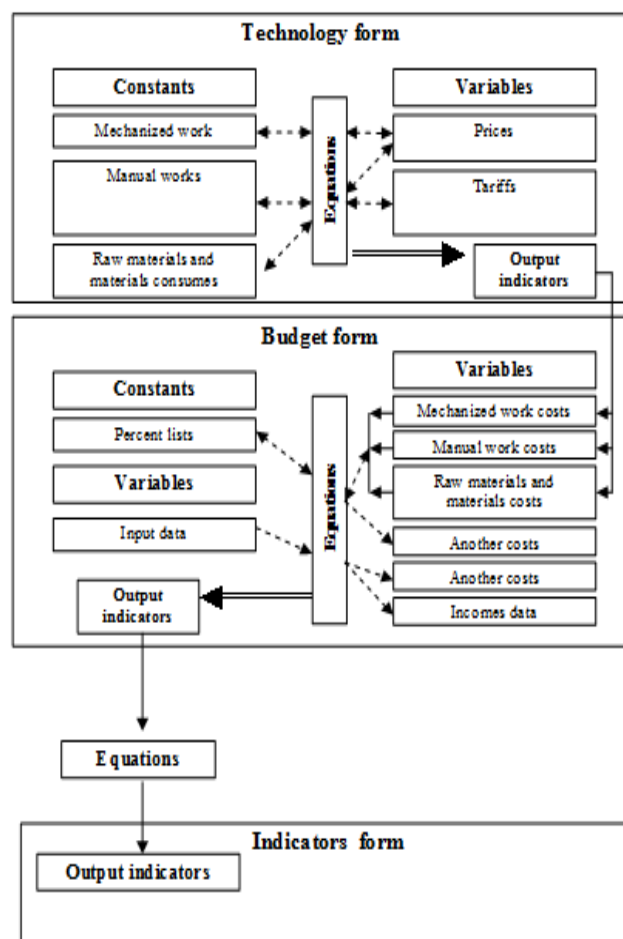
Technology form

Constants

Mechanized work

Manual works

Raw materials and materials consumes

Equations

Variables

Prices

Tariffs

Output indicators

Budget form

Constants

Percent lists

Variables

Input data

Equations

Variables

Mechanized work costs

Manual work costs

Raw materials and materials costs

Another costs

Another costs

Incomes data

Output indicators

Equations

Indicators form

Output indicators